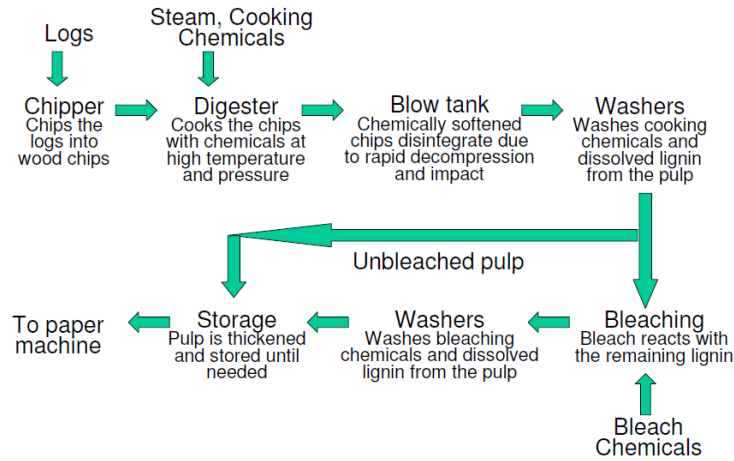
Logs

Steam, Cooking Chemicals

Chipper
Chips the logs into wood chips

Digester
Cooks the chips with chemicals at high temperature and pressure

Blow tank
Chemically softened chips disintegrate due to rapid decompression and impact

Washers
Washes cooking chemicals and dissolved lignin from the pulp

Unbleached pulp

Bleaching
Bleach reacts with the remaining lignin

Bleach Chemicals

Washers
Washes bleaching chemicals and dissolved lignin from the pulp

Storage
Pulp is thickened and stored until needed

To paper machine